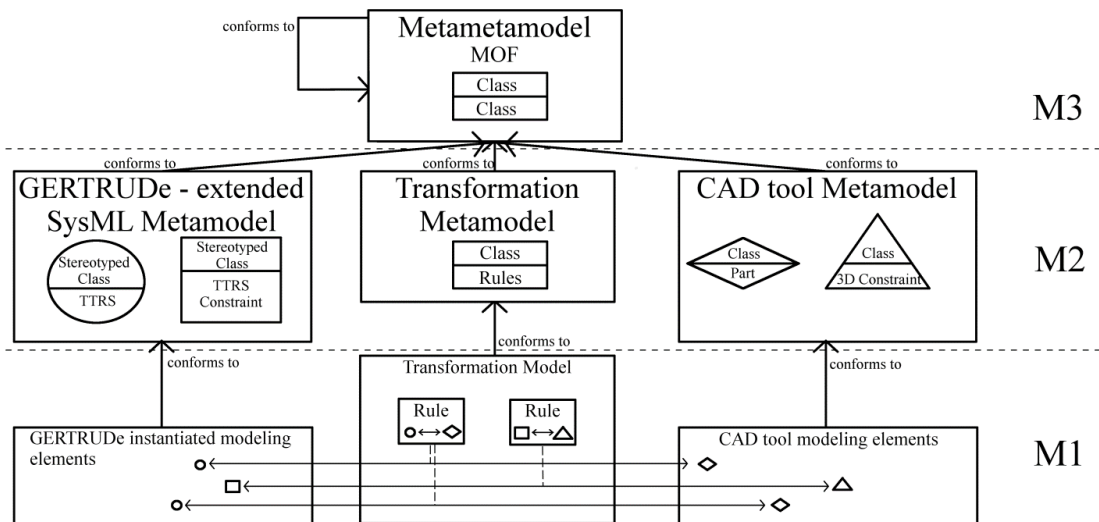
conforms to

Metametamodel
MOF
Class
Class

M3

conforms to
conforms to
conforms to

GERTRUDe - extended SysML Metamodel
Stereotyped Class
TTRS
Stereotyped Class
TTRS Constraint

Transformation Metamodel
Class
Rules

CAD tool Metamodel
Class
Part
Class
3D Constraint

M2

conforms to
conforms to
conforms to

Transformation Model
Rule
Rule

GERTRUDe instantiated modeling elements

CAD tool modeling elements

M1